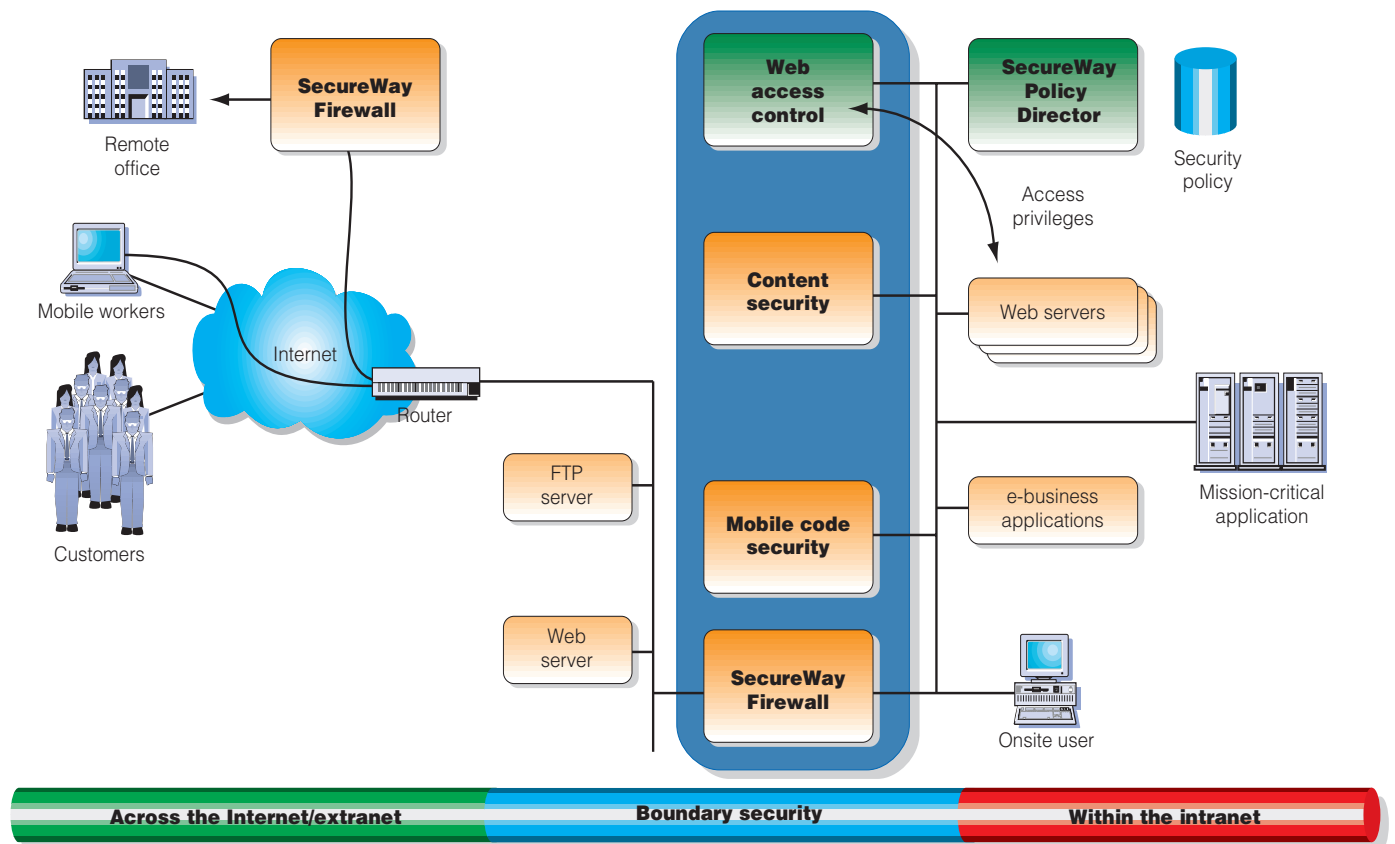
Remote office

SecureWay Firewall

Mobile workers

Internet

Router

Customers

FTP server

Web server

Web access control

Content security

Mobile code security

SecureWay Firewall

SecureWay Policy Director

Security policy

Access privileges

Web servers

Mission-critical application

e-business applications

Onsite user

Across the Internet/extranet

Boundary security

Within the intranet